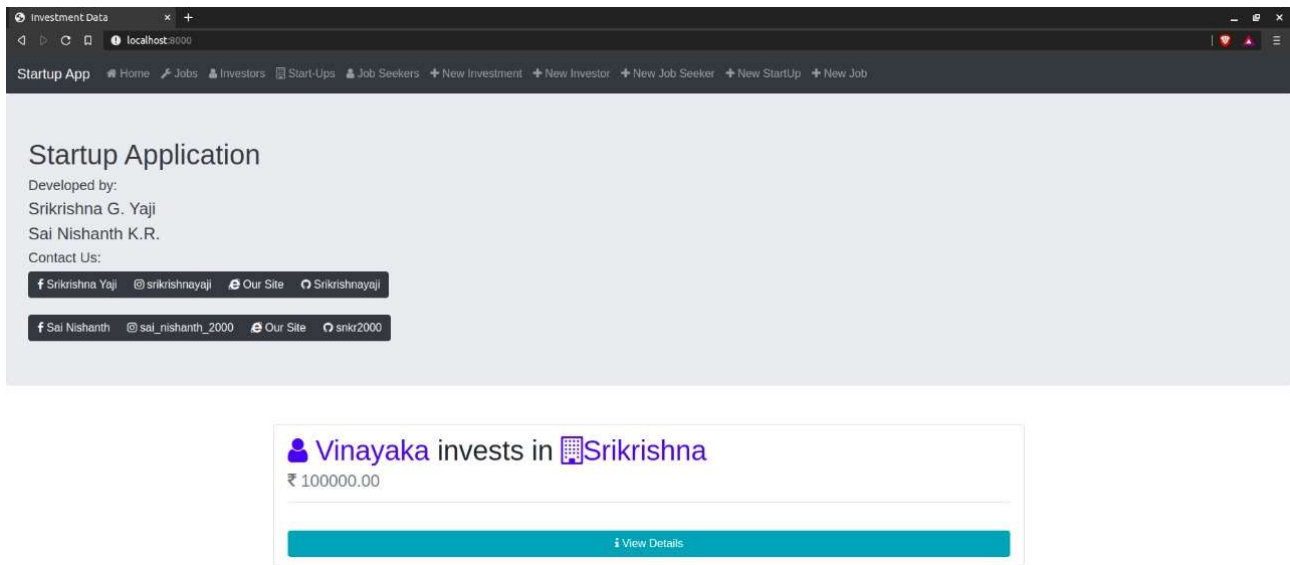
Investment Data

localhost:8000

Startup App Home Jobs Investors Start-Ups Job Seekers + New Investment + New Investor + New Job Seeker + New StartUp + New Job

Startup Application

Developed by:

Srikrishna G. Yaji

Sai Nishanth K.R.

Contact Us:

Srikrishna Yaji srikrishnayaji Our Site Srikrishnayaji

Sai Nishanth sai_nishanth_2000 Our Site snkr2000

Vinayaka invests in Srikrishna

₹ 100000.00

View Details